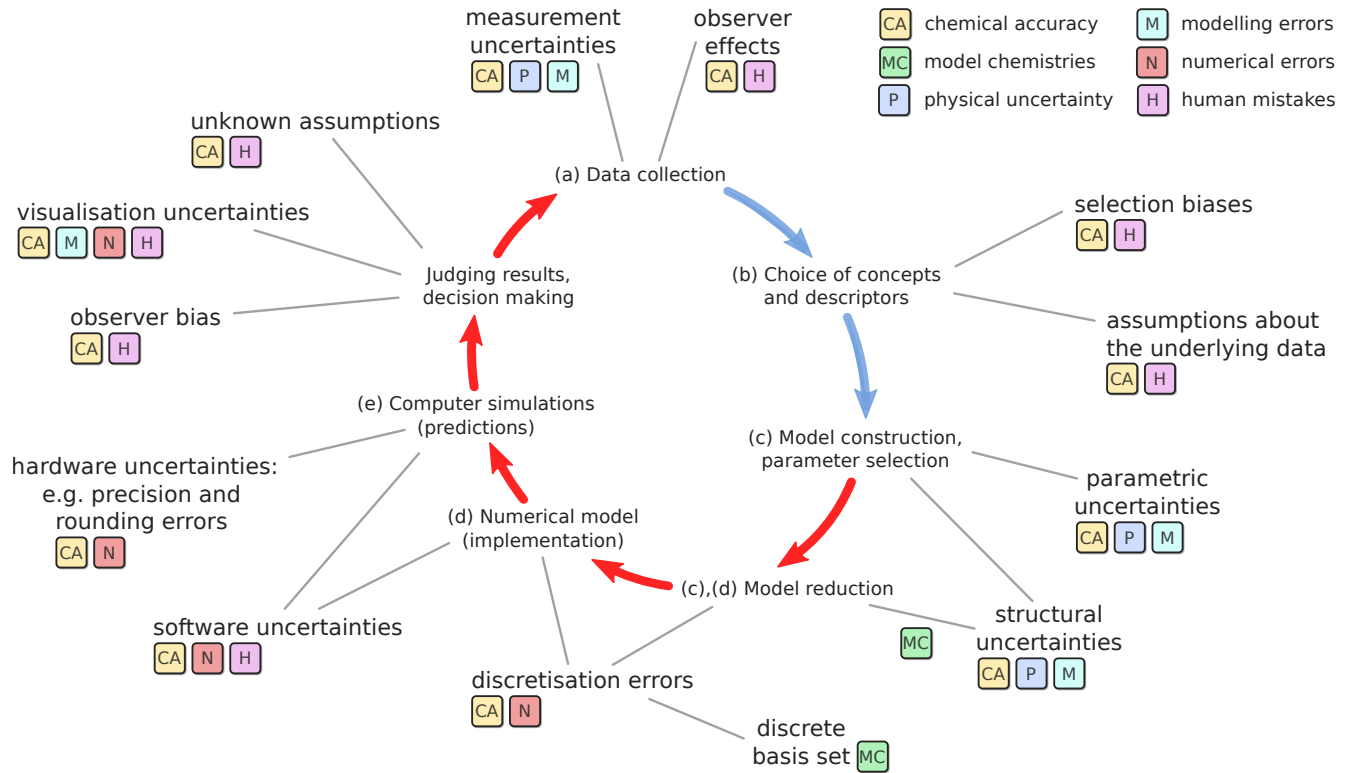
measurement uncertainties
CA P M

observer effects
CA H

CA chemical accuracy
MC model chemistries
P physical uncertainty
M modelling errors
N numerical errors
H human mistakes

unknown assumptions
CA H

(a) Data collection

visualisation uncertainties
CA M N H

selection biases
CA H

Judging results, decision making

(b) Choice of concepts and descriptors

observer bias
CA H

assumptions about the underlying data
CA H

(e) Computer simulations (predictions)

(c) Model construction, parameter selection

hardware uncertainties: e.g. precision and rounding errors
CA N

parametric uncertainties
CA P M

(d) Numerical model (implementation)

(c),(d) Model reduction

software uncertainties
CA N H

structural uncertainties
MC
CA P M

discretisation errors
CA N

discrete basis set MC